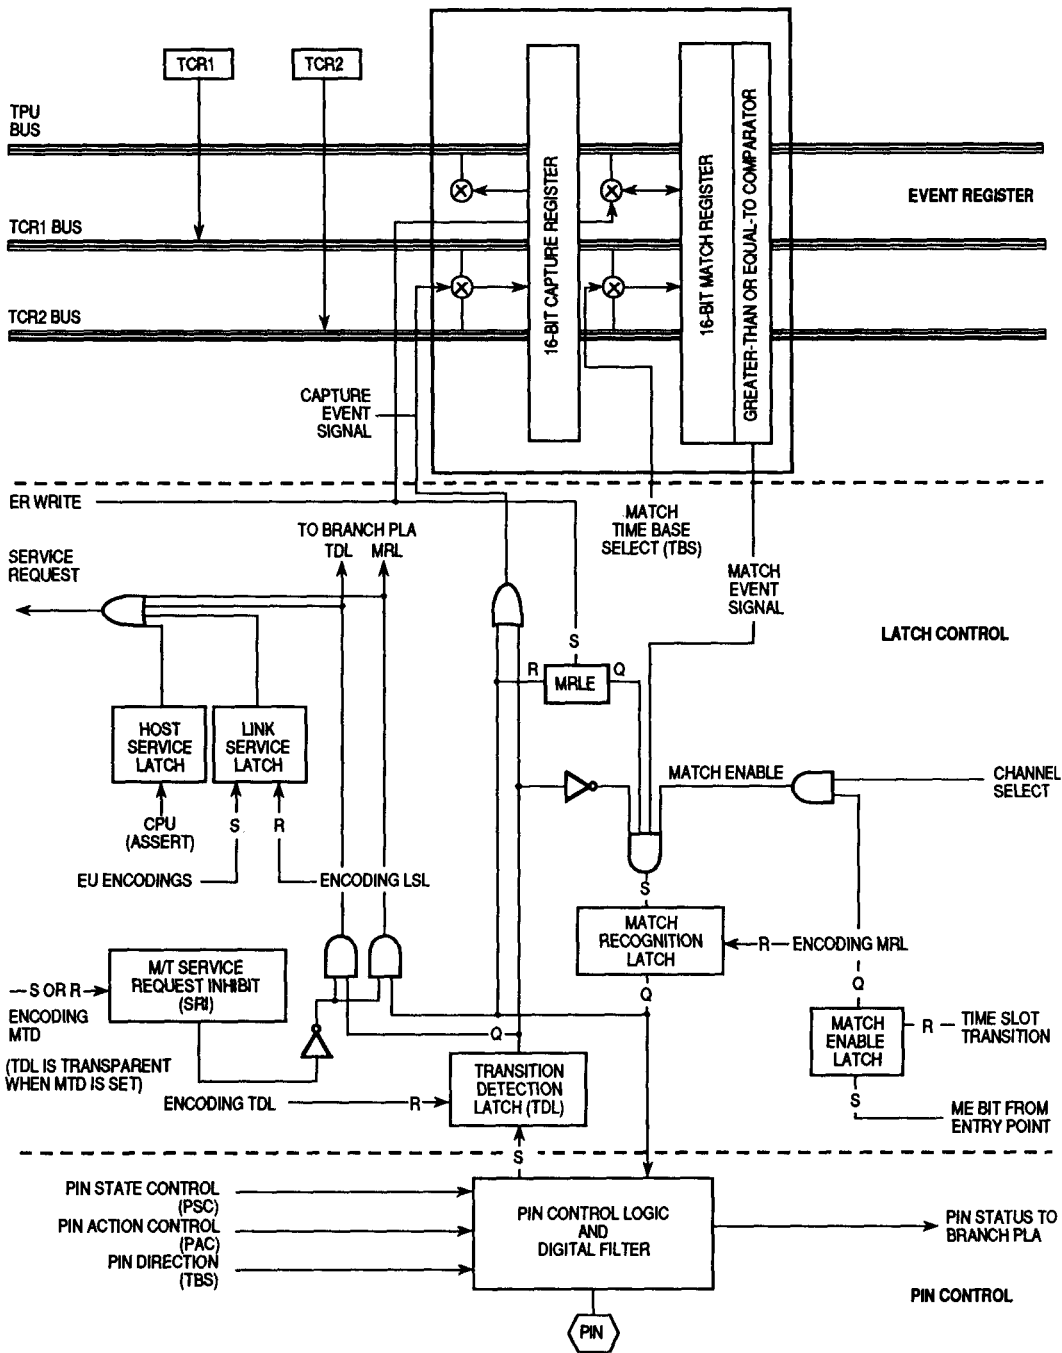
TCR1
TCR2
TPU BUS
TCR1 BUS
TCR2 BUS
16-BIT CAPTURE REGISTER
16-BIT MATCH REGISTER
GREATER-THAN OR EQUAL-TO COMPARATOR
EVENT REGISTER
CAPTURE EVENT SIGNAL
ER WRITE
MATCH TIME BASE SELECT (TBS)
MATCH EVENT SIGNAL
TO BRANCH PLA
TDL MRL
SERVICE REQUEST
LATCH CONTROL
S
R MRLE Q
HOST SERVICE LATCH
LINK SERVICE LATCH
CPU (ASSERT)
S R
EU ENCODINGS
ENCODING LSL
MATCH ENABLE
CHANNEL SELECT
S
MATCH RECOGNITION LATCH
R — ENCODING MRL
Q
Q
MATCH ENABLE LATCH
R — TIME SLOT TRANSITION
S
ME BIT FROM ENTRY POINT
— S OR R →
ENCODING MTD
M/T SERVICE REQUEST INHIBIT (SRI)
(TDL IS TRANSPARENT WHEN MTD IS SET)
Q
ENCODING TDL
R
TRANSITION DETECTION LATCH (TDL)
S
PIN STATE CONTROL (PSC)
PIN ACTION CONTROL (PAC)
PIN DIRECTION (TBS)
PIN CONTROL LOGIC AND DIGITAL FILTER
PIN STATUS TO BRANCH PLA
PIN CONTROL
PIN